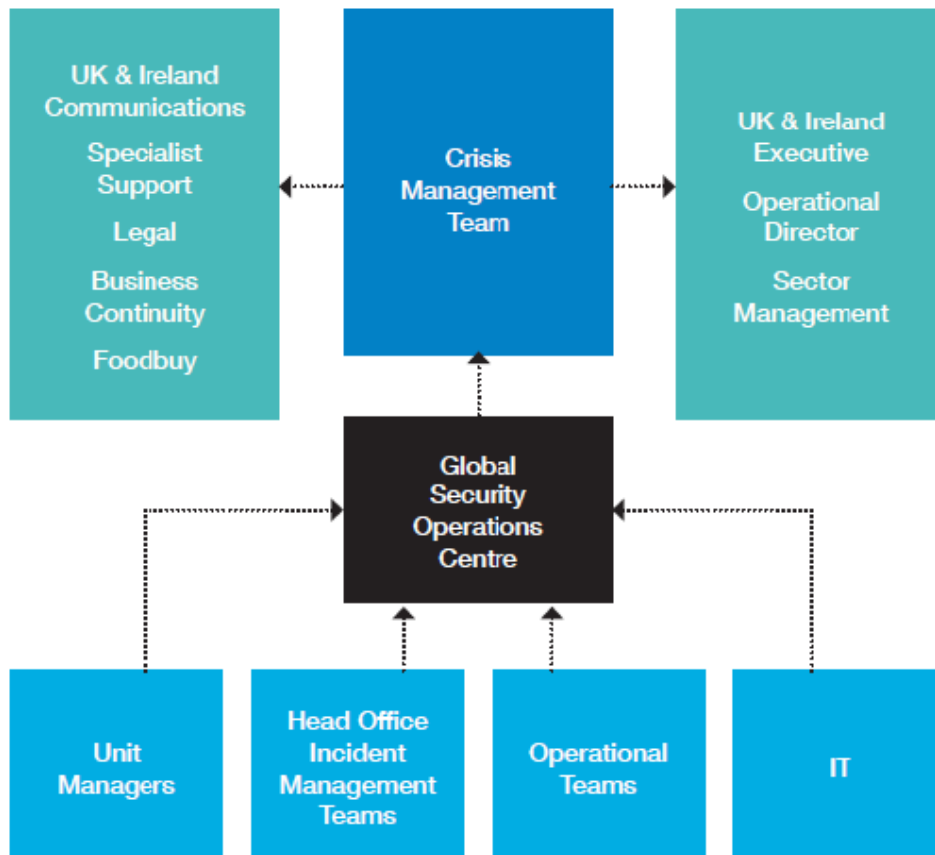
UK & Ireland Communications

Specialist Support

Legal

Business Continuity

Foodbuy

Crisis Management Team

UK & Ireland Executive

Operational Director

Sector Management

Global Security Operations Centre

Unit Managers

Head Office Incident Management Teams

Operational Teams

IT